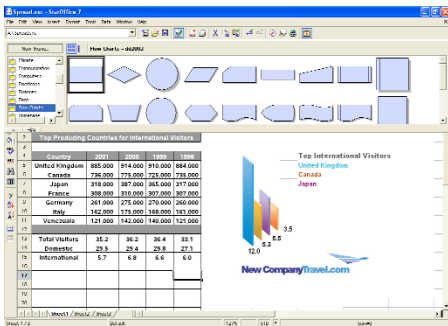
Spread.sxc - StarOffice 7

File Edit View Insert Format Tools Data Window Help

New Theme...

Flow Charts - 462002

Top Producing Countries for International Visitors

| Country | 2001 | 2000 | 1999 | 1998 |
|---|---|---|---|---|
| United Kingdom | 885,000 | 914,000 | 910,000 | 884,000 |
| Canada | 736,000 | 775,000 | 725,000 | 735,000 |
| Japan | 318,000 | 387,000 | 365,000 | 317,000 |
| France | 308,000 | 310,000 | 307,000 | 307,000 |
| Germany | 261,000 | 275,000 | 270,000 | 260,000 |
| Italy | 142,000 | 175,000 | 168,000 | 161,000 |
| Venezuela | 121,000 | 142,000 | 140,000 | 121,000 |

| | | | | |
|---|---|---|---|---|
| Total Visitors | 35.2 | 36.2 | 36.4 | 33.1 |
| Domestic | 29.5 | 29.4 | 29.8 | 27.1 |
| International | 5.7 | 6.8 | 6.6 | 6.0 |

Top International Visitors
United Kingdom
Canada
Japan

12.0
5.3
5.5
3.5

New CompanyTravel.com

Sheet1 / Sheet2 / Sheet3